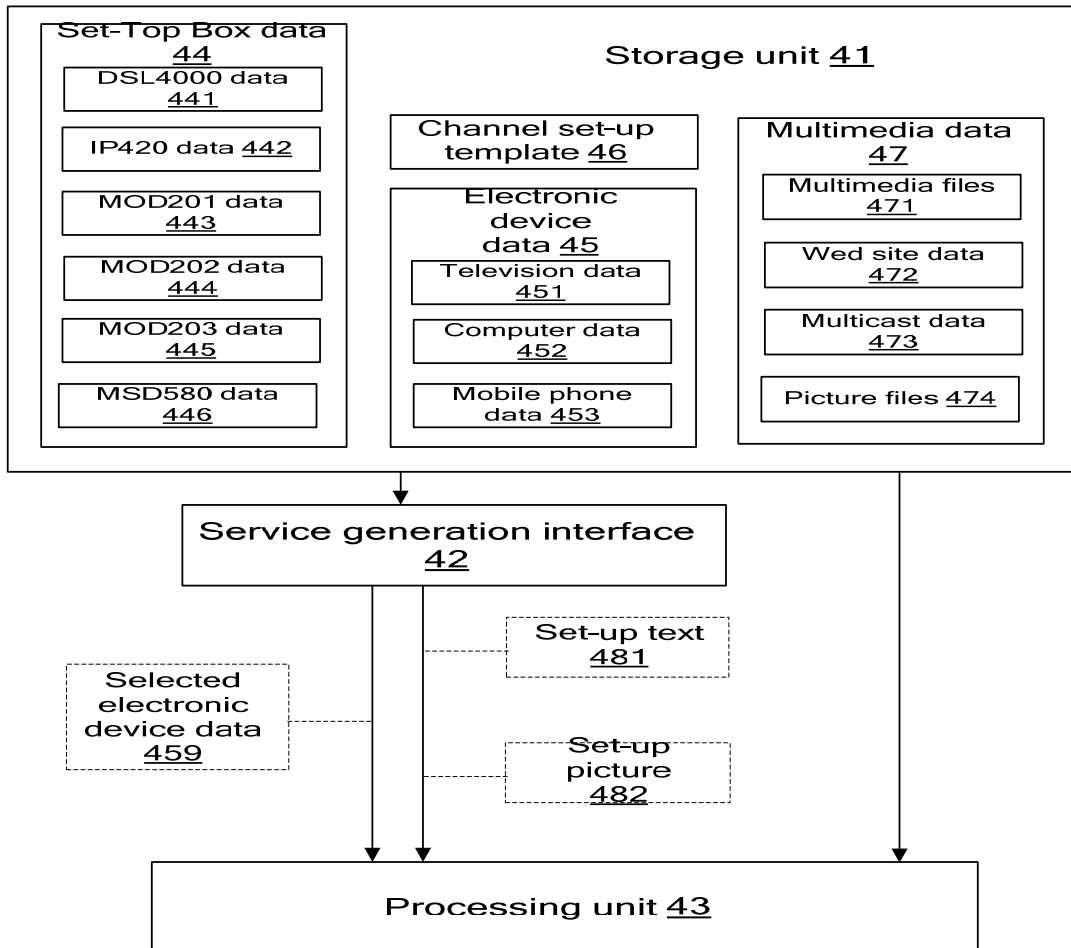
Set-Top Box data 44

DSL4000 data 441

IP420 data 442

MOD201 data 443

MOD202 data 444

MOD203 data 445

MSD580 data 446

Storage unit 41

Channel set-up template 46

Electronic device data 45

Television data 451

Computer data 452

Mobile phone data 453

Multimedia data 47

Multimedia files 471

Wed site data 472

Multicast data 473

Picture files 474

Service generation interface 42

Set-up text 481

Selected electronic device data 459

Set-up picture 482

Processing unit 43